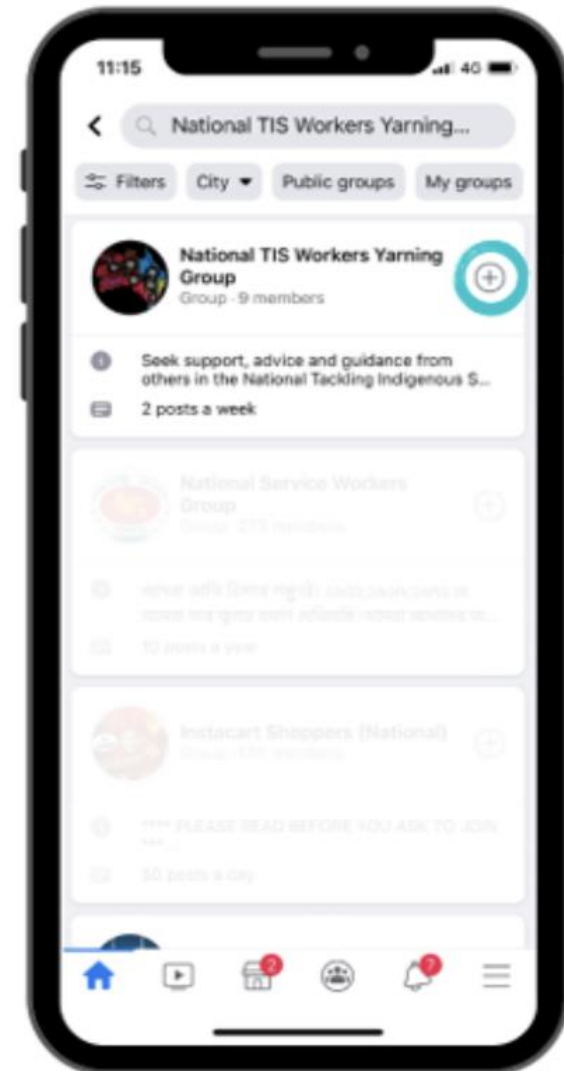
11:15

4G

National TIS Workers Yarning...

Filters City Public groups My groups

National TIS Workers Yarning Group
Group · 9 members

Seek support, advice and guidance from others in the National Tackling Indigenous S...

2 posts a week

National Service Workers Group
Group · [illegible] members

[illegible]

10 posts a year

Instacart Shoppers (National)
Group · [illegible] members

**** PLEASE READ BEFORE YOU ASK TO JOIN *** ...

50 posts a day

2

7